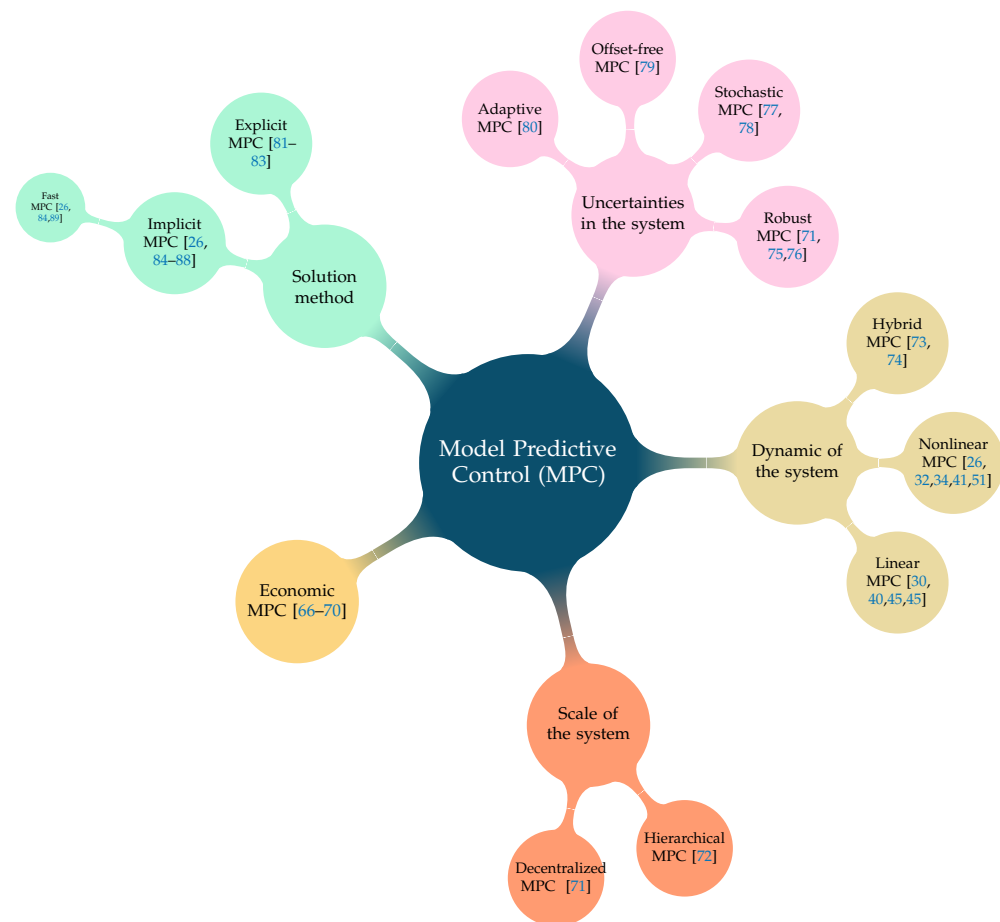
Model Predictive Control (MPC)

Solution method

Explicit MPC [81–83]

Implicit MPC [26, 84–88]

Fast MPC [26, 84,89]

Uncertainties in the system

Adaptive MPC [80]

Offset-free MPC [79]

Stochastic MPC [77, 78]

Robust MPC [71, 75,76]

Dynamic of the system

Hybrid MPC [73, 74]

Nonlinear MPC [26, 32,34,41,51]

Linear MPC [30, 40,45,45]

Scale of the system

Decentralized MPC [71]

Hierarchical MPC [72]

Economic MPC [66–70]